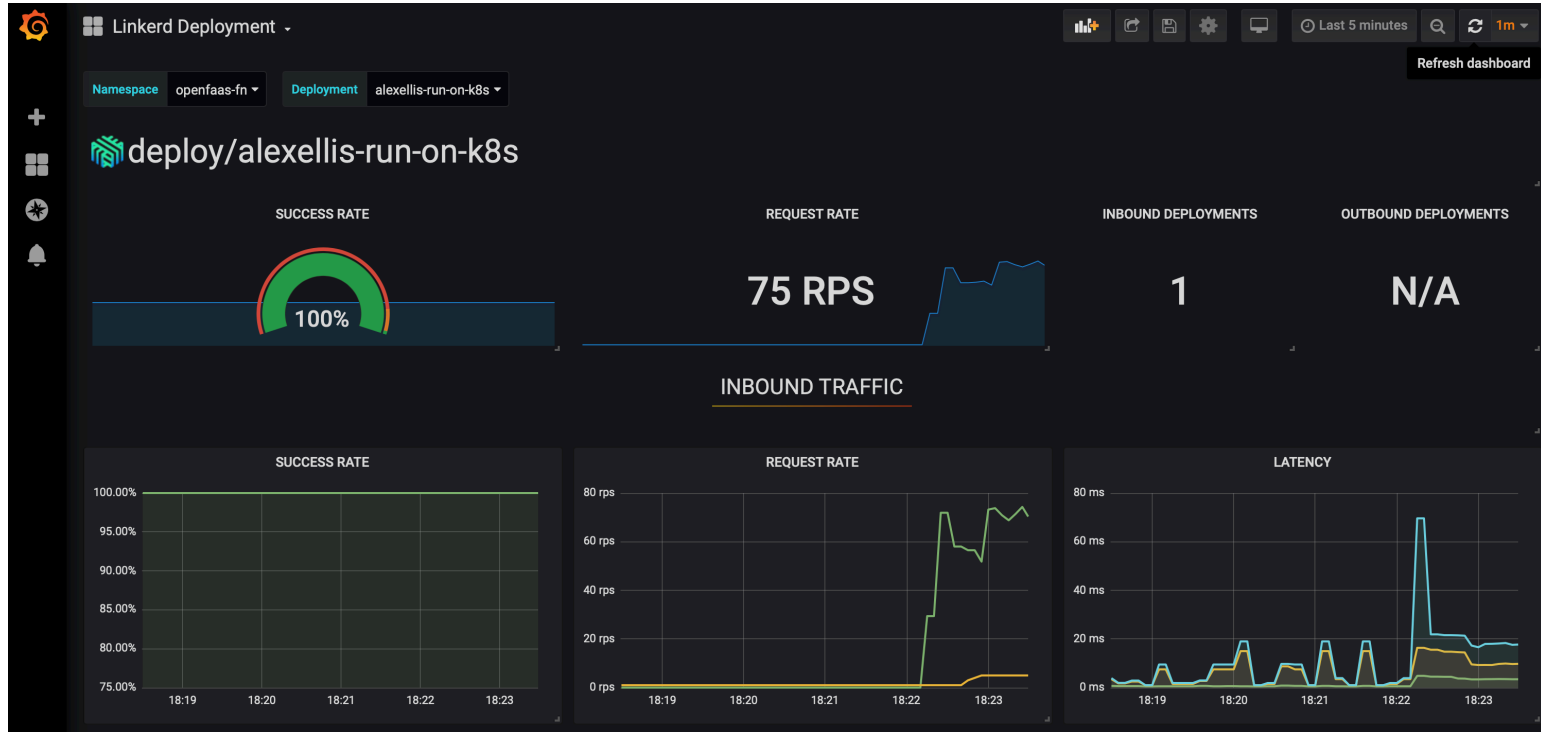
Linkerd Deployment

Last 5 minutes

1m

Refresh dashboard

Namespace openfaas-fn

Deployment alexellis-run-on-k8s

deploy/alexellis-run-on-k8s

SUCCESS RATE

100%

REQUEST RATE

75 RPS

INBOUND DEPLOYMENTS

1

OUTBOUND DEPLOYMENTS

N/A

INBOUND TRAFFIC

SUCCESS RATE

100.00%
95.00%
90.00%
85.00%
80.00%
75.00%

18:19 18:20 18:21 18:22 18:23

REQUEST RATE

80 rps
60 rps
40 rps
20 rps
0 rps

18:19 18:20 18:21 18:22 18:23

LATENCY

80 ms
60 ms
40 ms
20 ms
0 ms

18:19 18:20 18:21 18:22 18:23